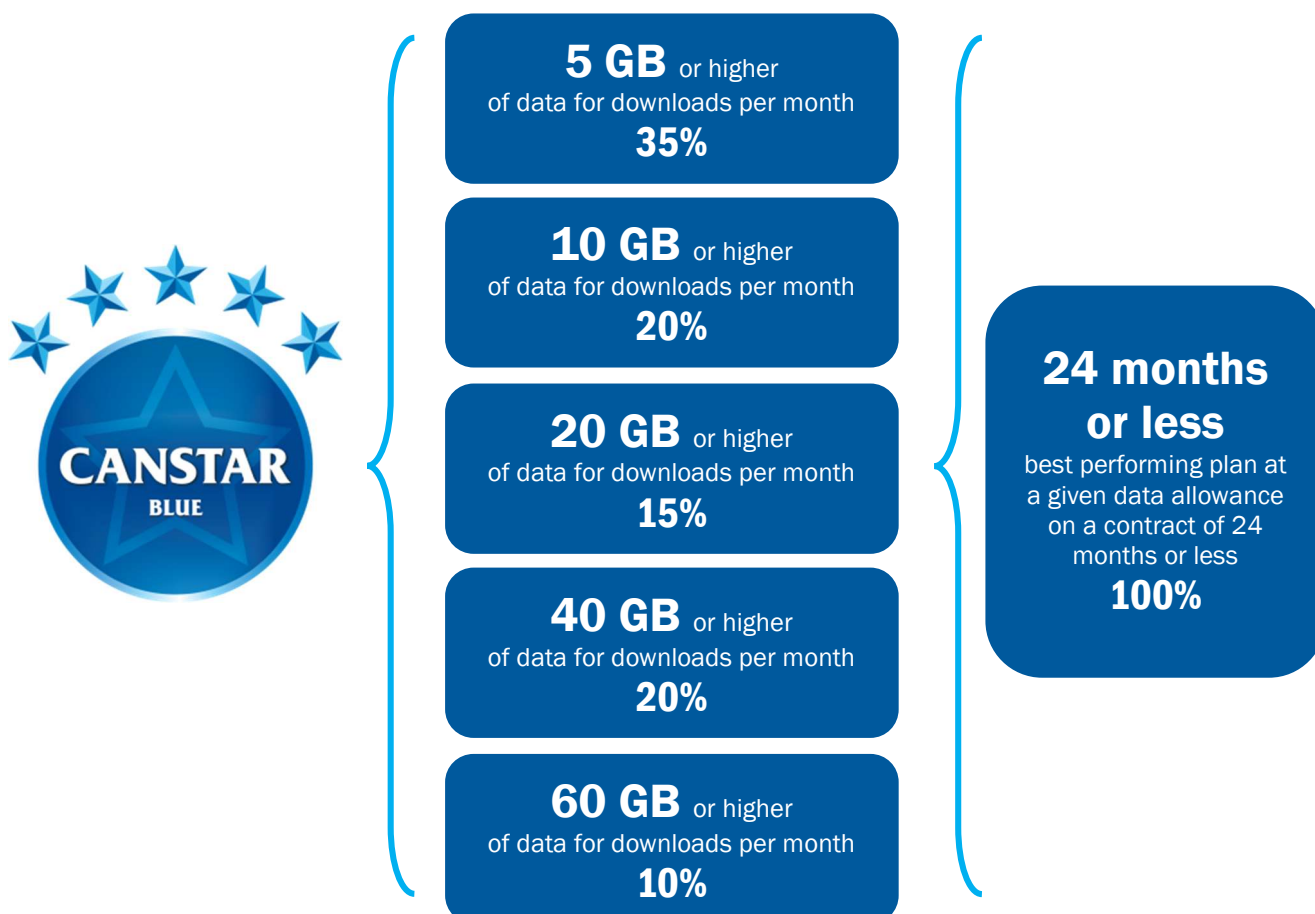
CANSTAR
BLUE

5 GB or higher
of data for downloads per month
35%

10 GB or higher
of data for downloads per month
20%

20 GB or higher
of data for downloads per month
15%

40 GB or higher
of data for downloads per month
20%

60 GB or higher
of data for downloads per month
10%

24 months or less
best performing plan at a given data allowance on a contract of 24 months or less
100%